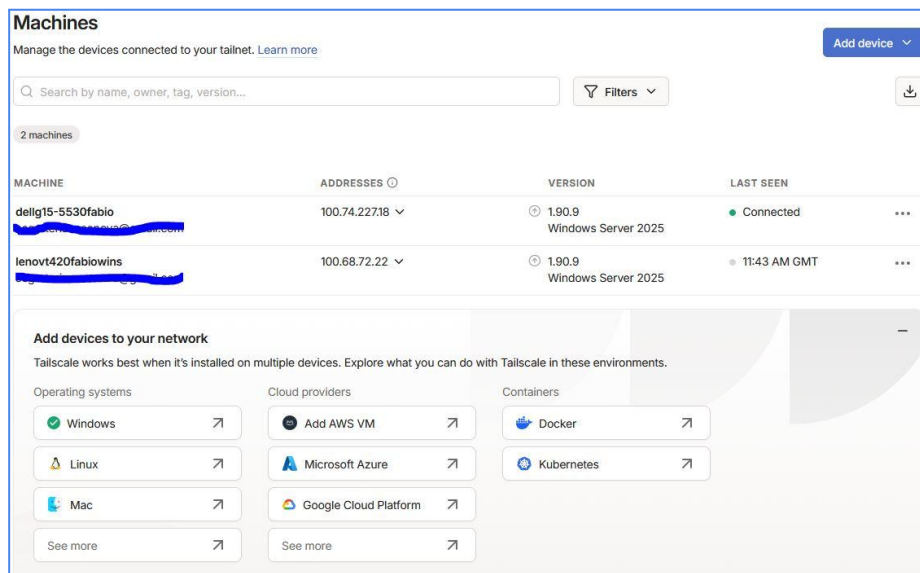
Machines

Manage the devices connected to your tailnet. Learn more

Add device

Search by name, owner, tag, version...

Filters

2 machines

| MACHINE | ADDRESSES | VERSION | LAST SEEN | |
|---|---|---|---|---|
| dellg15-5530fabio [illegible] | 100.74.227.18 | 1.90.9 Windows Server 2025 | Connected | ... |
| lenovt420fabiowins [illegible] | 100.68.72.22 | 1.90.9 Windows Server 2025 | 11:43 AM GMT | ... |

Add devices to your network

Tailscale works best when it's installed on multiple devices. Explore what you can do with Tailscale in these environments.

Operating systems

Windows

Linux

Mac

See more

Cloud providers

Add AWS VM

Microsoft Azure

Google Cloud Platform

See more

Containers

Docker

Kubernetes